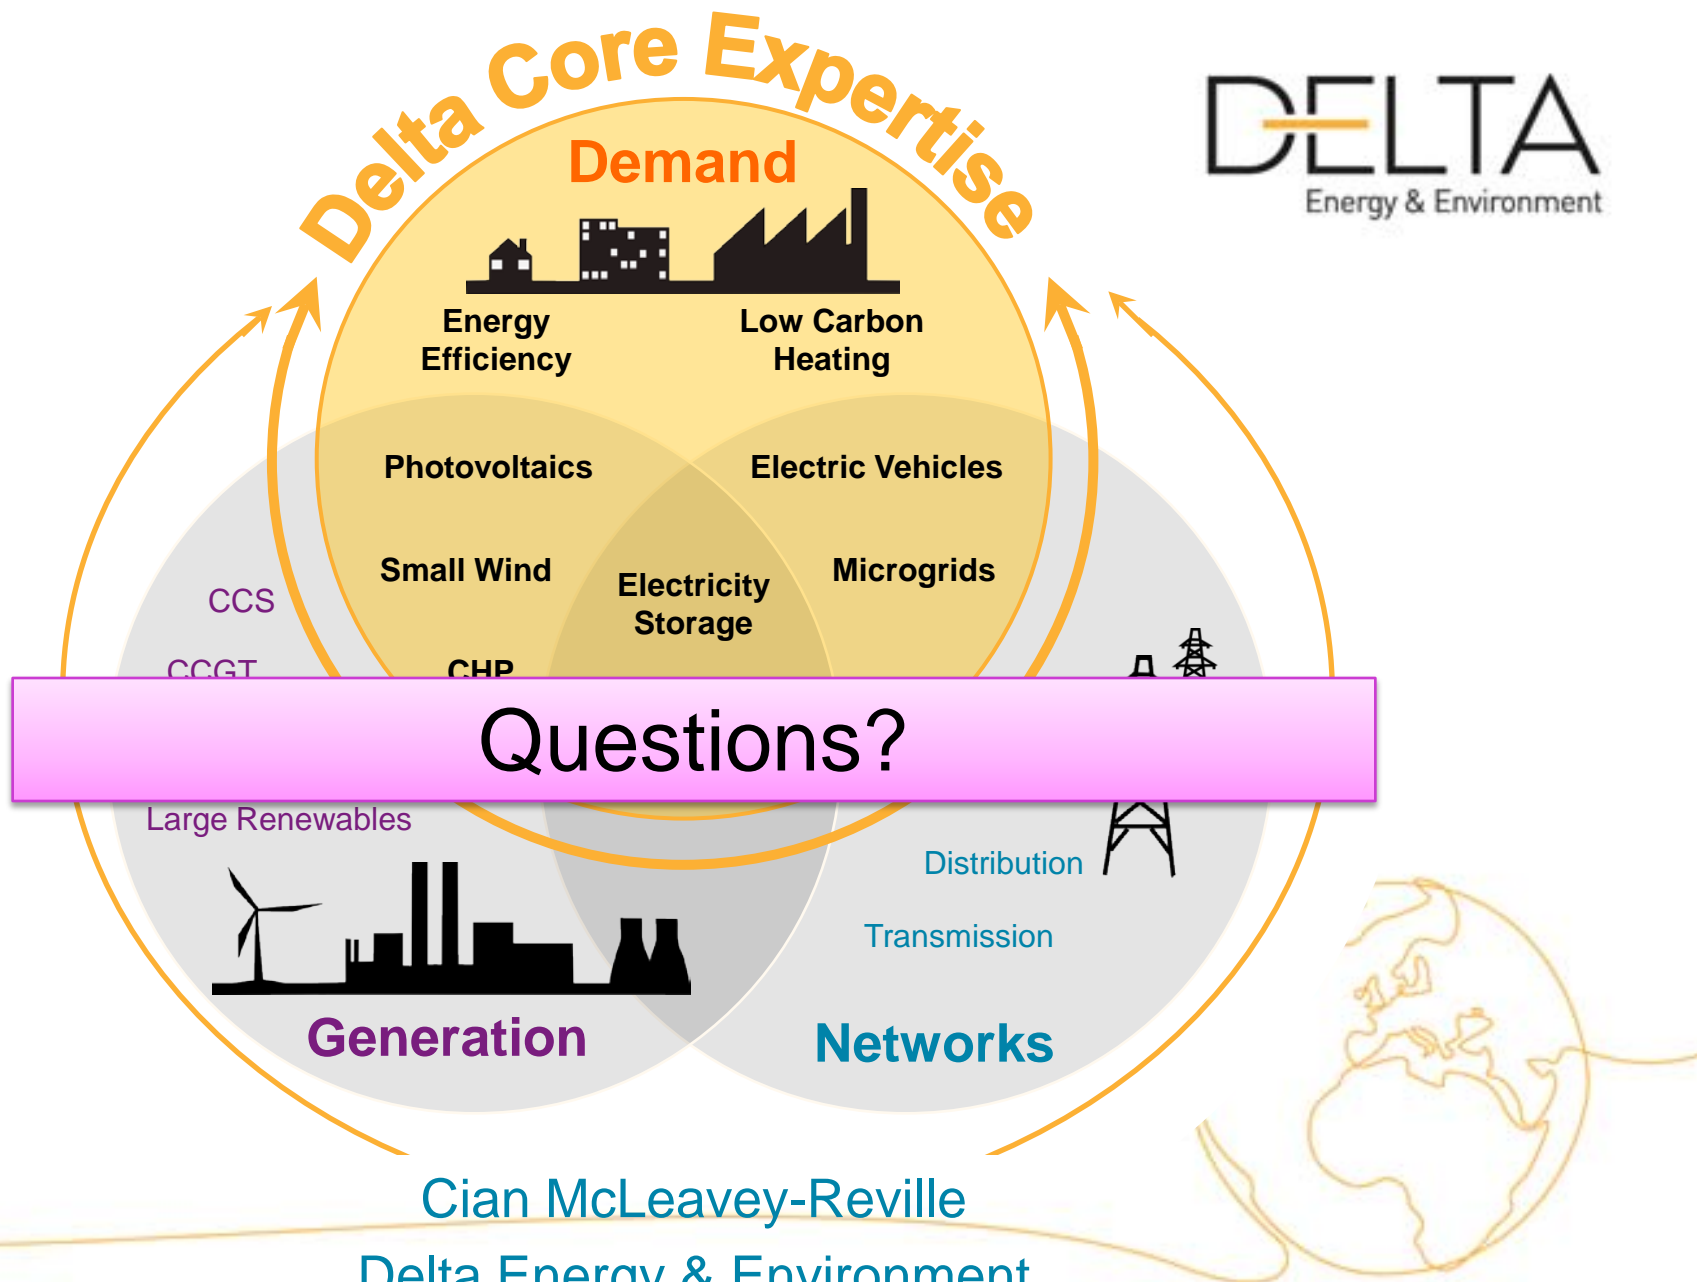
Delta Core Expertise

DELTA
Energy & Environment

Demand

Energy Efficiency

Low Carbon Heating

Photovoltaics

Electric Vehicles

Small Wind

Electricity Storage

Microgrids

CCS

CCGT

CHP

Questions?

Large Renewables

Distribution

Transmission

Generation

Networks

Cian McLeavey-Reville

Delta Energy & Environment